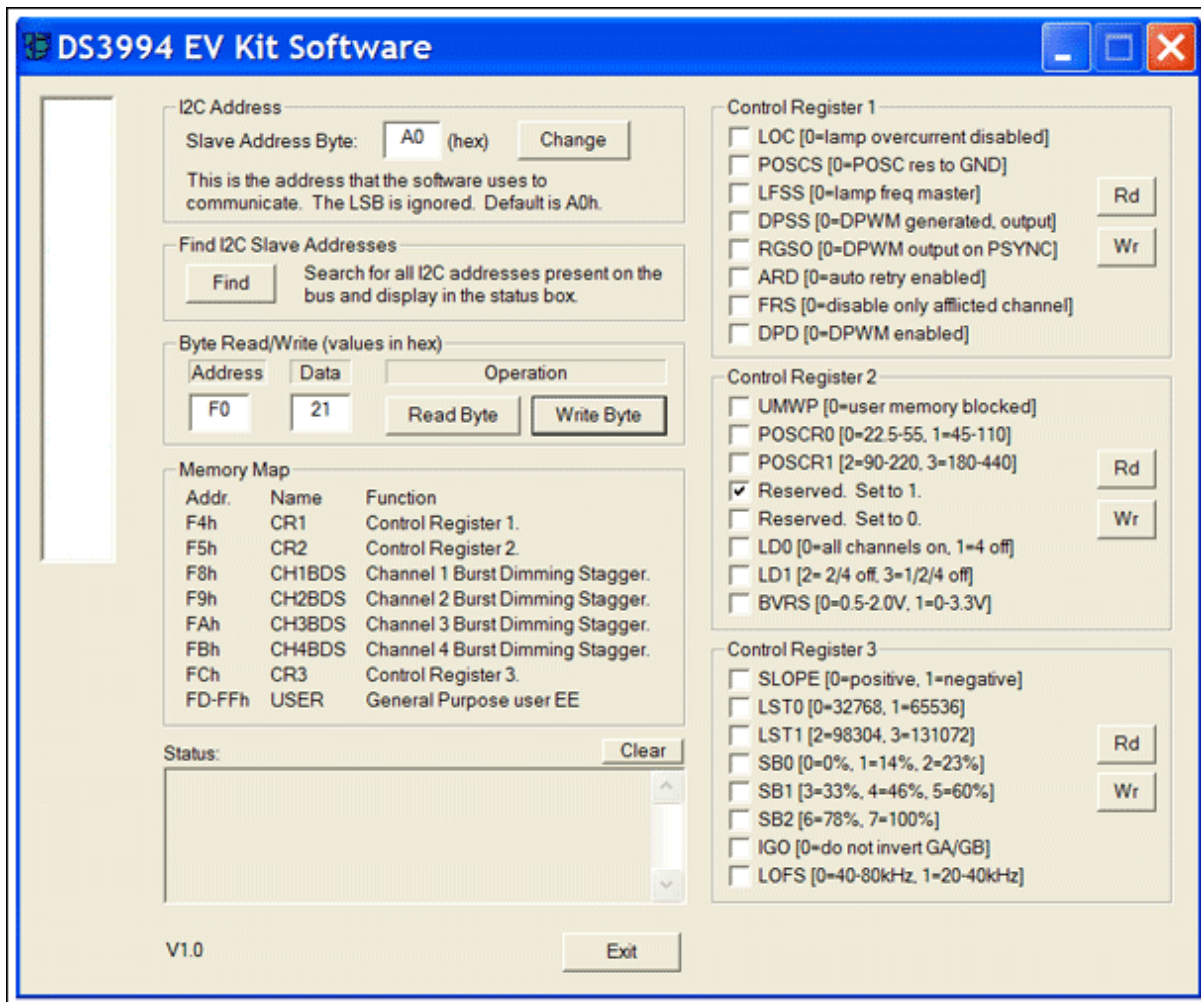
DS3994 EV Kit Software

I2C Address
Slave Address Byte: A0 (hex) Change
This is the address that the software uses to communicate. The LSB is ignored. Default is A0h.

Find I2C Slave Addresses
Find Search for all I2C addresses present on the bus and display in the status box.

Byte Read/Write (values in hex)
| Address | Data | Operation |
|---|---|---|
| F0 | 21 | Read Byte  Write Byte |

Memory Map
| Addr. | Name | Function |
|---|---|---|
| F4h | CR1 | Control Register 1. |
| F5h | CR2 | Control Register 2. |
| F8h | CH1BDS | Channel 1 Burst Dimming Stagger. |
| F9h | CH2BDS | Channel 2 Burst Dimming Stagger. |
| FAh | CH3BDS | Channel 3 Burst Dimming Stagger. |
| FBh | CH4BDS | Channel 4 Burst Dimming Stagger. |
| FCh | CR3 | Control Register 3. |
| FD-FFh | USER | General Purpose user EE |

Status: Clear

V1.0 Exit

Control Register 1
LOC [0=lamp overcurrent disabled]
POSCS [0=POSC res to GND]
LFSS [0=lamp freq master]
DPSS [0=DPWM generated, output]
RGSO [0=DPWM output on PSYNC]
ARD [0=auto retry enabled]
FRS [0=disable only afflicted channel]
DPD [0=DPWM enabled]
Rd
Wr

Control Register 2
UMWP [0=user memory blocked]
POSCR0 [0=22.5-55, 1=45-110]
POSCR1 [2=90-220, 3=180-440]
Reserved. Set to 1.
Reserved. Set to 0.
LD0 [0=all channels on, 1=4 off]
LD1 [2= 2/4 off, 3=1/2/4 off]
BVRS [0=0.5-2.0V, 1=0-3.3V]
Rd
Wr

Control Register 3
SLOPE [0=positive, 1=negative]
LST0 [0=32768, 1=65536]
LST1 [2=98304, 3=131072]
SB0 [0=0%, 1=14%, 2=23%]
SB1 [3=33%, 4=46%, 5=60%]
SB2 [6=78%, 7=100%]
IGO [0=do not invert GA/GB]
LOFS [0=40-80kHz, 1=20-40kHz]
Rd
Wr